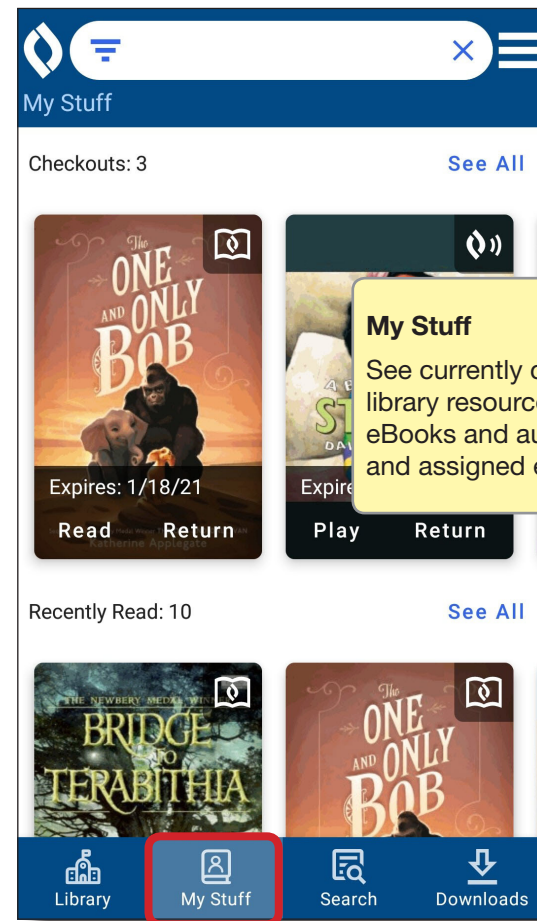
My Stuff

Checkouts: 3

See All

The ONE AND ONLY BOB

Expires: 1/18/21

Read Return

Katherine Applegate

A B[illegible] ST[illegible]

DAV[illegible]

Expire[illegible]

Play Return

My Stuff

See currently c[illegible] library resourc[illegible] eBooks and au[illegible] and assigned e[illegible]

Recently Read: 10

See All

THE NEWBERY MEDAL WIN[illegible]

BRIDGE TO TERABITHIA

The ONE AND ONLY BOB

Library

My Stuff

Search

Downloads